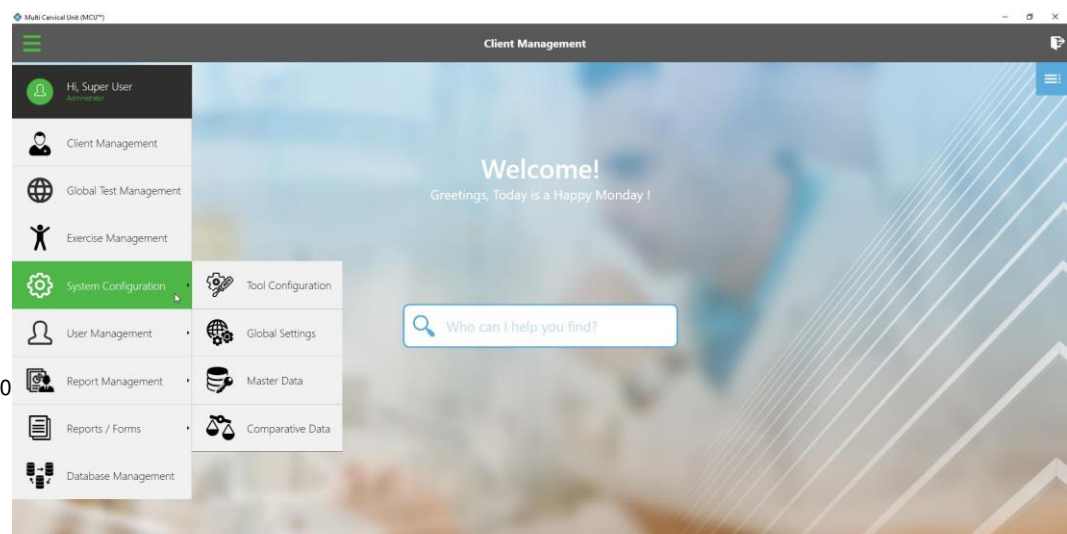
Multi Cervical Unit (MCU™)

Client Management

Hi, Super User
Administrator

Client Management

Global Test Management

Exercise Management

System Configuration

Tool Configuration

User Management

Global Settings

Report Management

Master Data

Reports / Forms

Comparative Data

Database Management

Welcome!
Greetings, Today is a Happy Monday !

Who can I help you find?

0